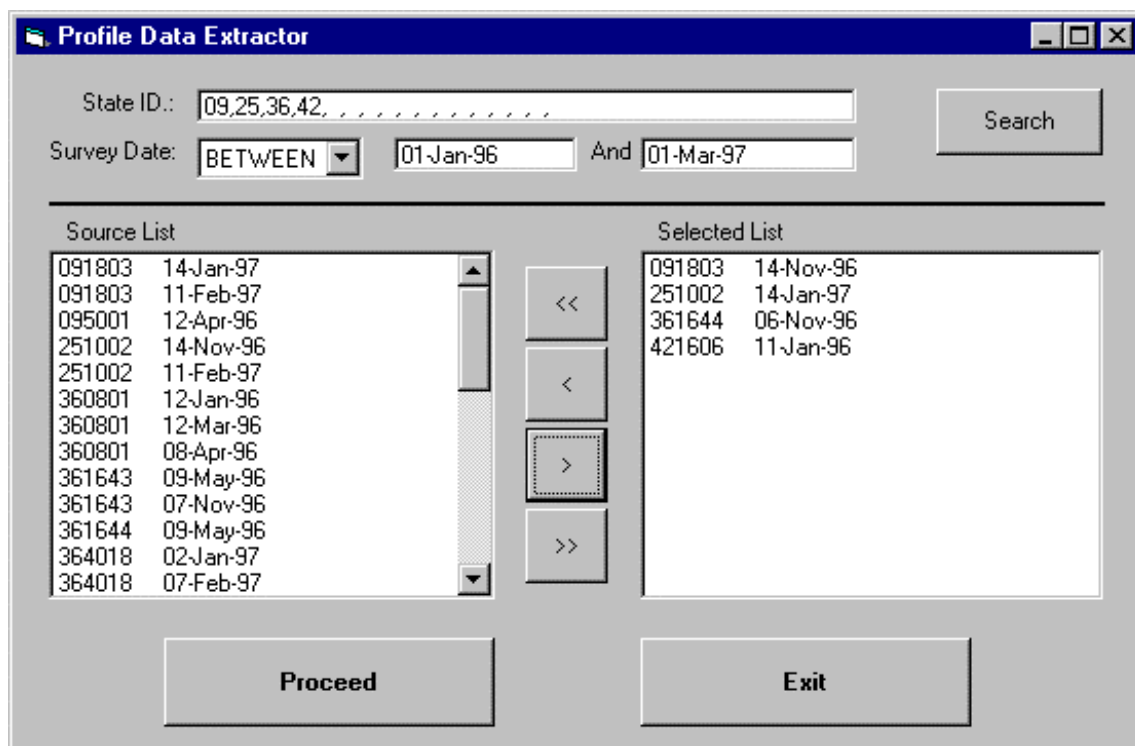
Profile Data Extractor

State ID.: 09,25,36,42, , , , , , , , , , , , ,

Search

Survey Date: BETWEEN 01-Jan-96 And 01-Mar-97

Source List

| | |
|---|---|
| 091803 | 14-Jan-97 |
| 091803 | 11-Feb-97 |
| 095001 | 12-Apr-96 |
| 251002 | 14-Nov-96 |
| 251002 | 11-Feb-97 |
| 360801 | 12-Jan-96 |
| 360801 | 12-Mar-96 |
| 360801 | 08-Apr-96 |
| 361643 | 09-May-96 |
| 361643 | 07-Nov-96 |
| 361644 | 09-May-96 |
| 364018 | 02-Jan-97 |
| 364018 | 07-Feb-97 |

<<

<

>

>>

Selected List

| | |
|---|---|
| 091803 | 14-Nov-96 |
| 251002 | 14-Jan-97 |
| 361644 | 06-Nov-96 |
| 421606 | 11-Jan-96 |

Proceed

Exit